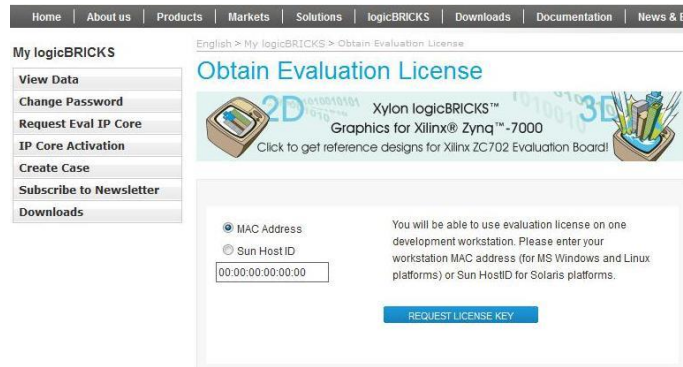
Home | About us | Products | Markets | Solutions | logicBRICKS | Downloads | Documentation | News & E

My logicBRICKS

View Data
Change Password
Request Eval IP Core
IP Core Activation
Create Case
Subscribe to Newsletter
Downloads

English > My logicBRICKS > Obtain Evaluation License

Obtain Evaluation License

2D 3D
Xylon logicBRICKS™
Graphics for Xilinx® Zynq™-7000
Click to get reference designs for Xilinx ZC702 Evaluation Board!

MAC Address
Sun Host ID
00:00:00:00:00:00

You will be able to use evaluation license on one development workstation. Please enter your workstation MAC address (for MS Windows and Linux platforms) or Sun HostID for Solaris platforms.

REQUEST LICENSE KEY